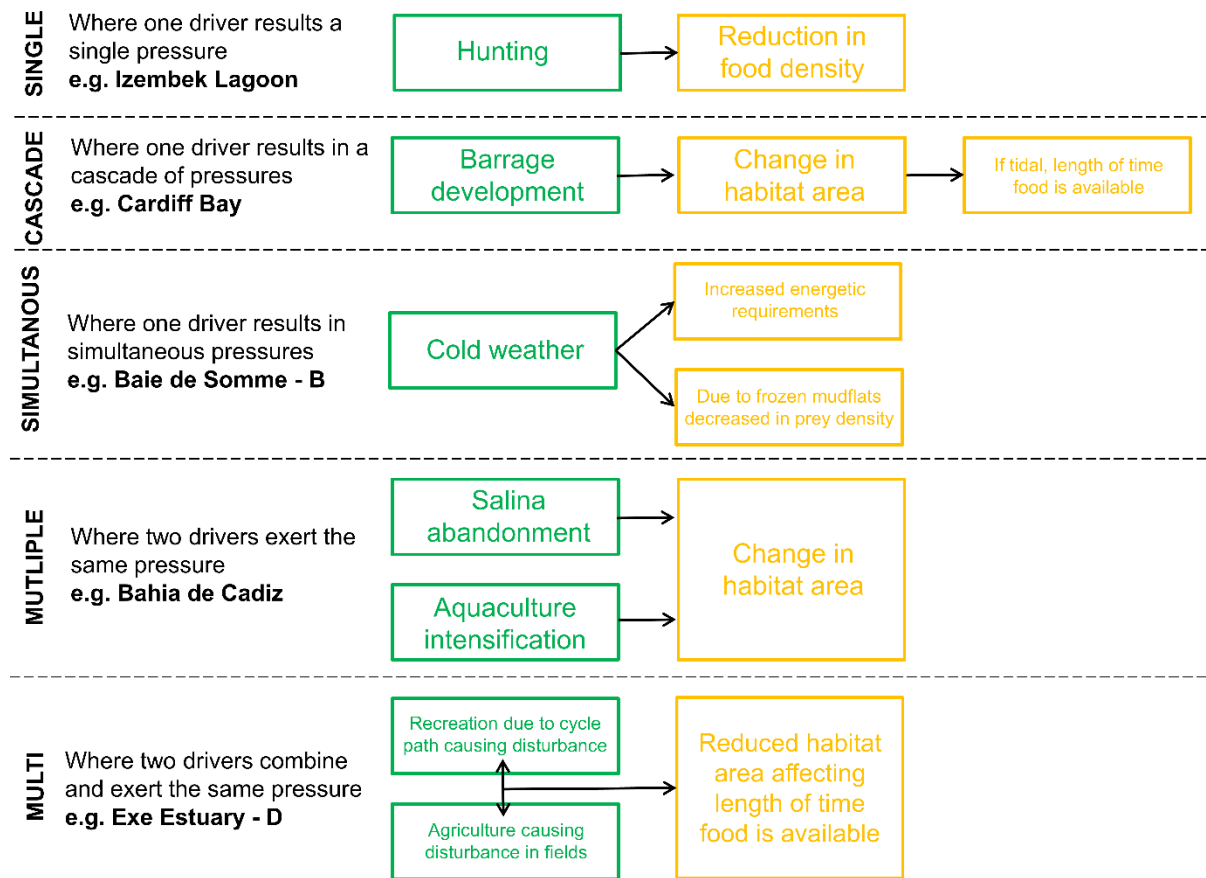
SINGLE

Where one driver results a single pressure
**e.g. Izembek Lagoon**

Hunting

Reduction in food density

CASCADE

Where one driver results in a cascade of pressures
**e.g. Cardiff Bay**

Barrage development

Change in habitat area

If tidal, length of time food is available

SIMULTANOUS

Where one driver results in simultaneous pressures
**e.g. Baie de Somme - B**

Cold weather

Increased energetic requirements

Due to frozen mudflats decreased in prey density

MUTLIPLE

Where two drivers exert the same pressure
**e.g. Bahia de Cadiz**

Salina abandonment

Aquaculture intensification

Change in habitat area

MULTI

Where two drivers combine and exert the same pressure
**e.g. Exe Estuary - D**

Recreation due to cycle path causing disturbance

Agriculture causing disturbance in fields

Reduced habitat area affecting length of time food is available